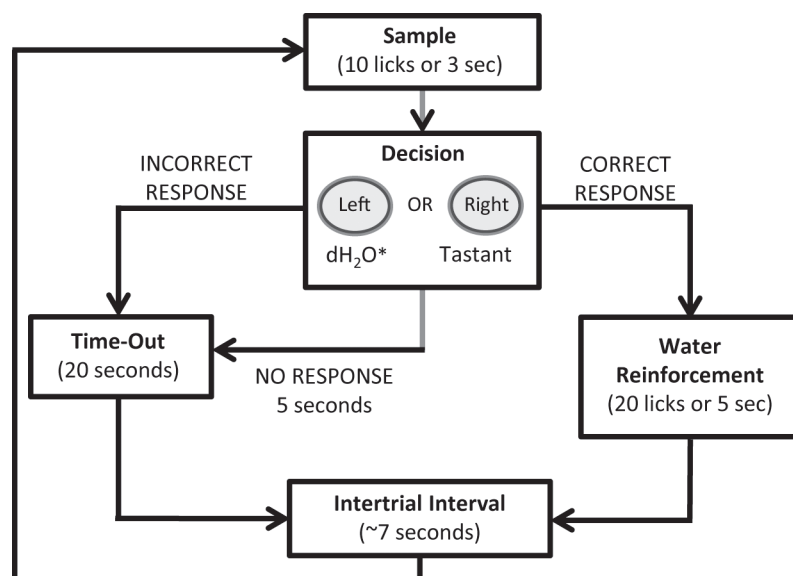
Sample
(10 licks or 3 sec)

Decision
Left OR Right
$dH_2O$* Tastant

INCORRECT RESPONSE

CORRECT RESPONSE

Time-Out
(20 seconds)

NO RESPONSE
5 seconds

Water Reinforcement
(20 licks or 5 sec)

Intertrial Interval
(~7 seconds)